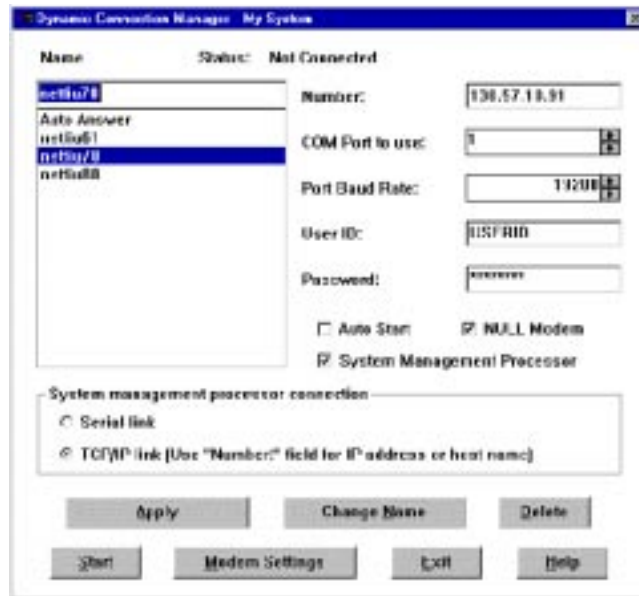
Dynamic Connection Manager My System

Name

Status: Not Connected

netfin70

Auto Answer
netfin61
netfin70
netfin80

Number: 130.57.10.91

COM Port to use: 1

Port Baud Rate: 19200

User ID: USERID

Password: ********

☐ Auto Start ☑ NULL Modem

☑ System Management Processor

System management processor connection

○ Serial link

◉ TCP/IP link (Use "Number:" field for IP address or host name)

Apply

Change Name

Delete

Start

Modem Settings

Exit

Help